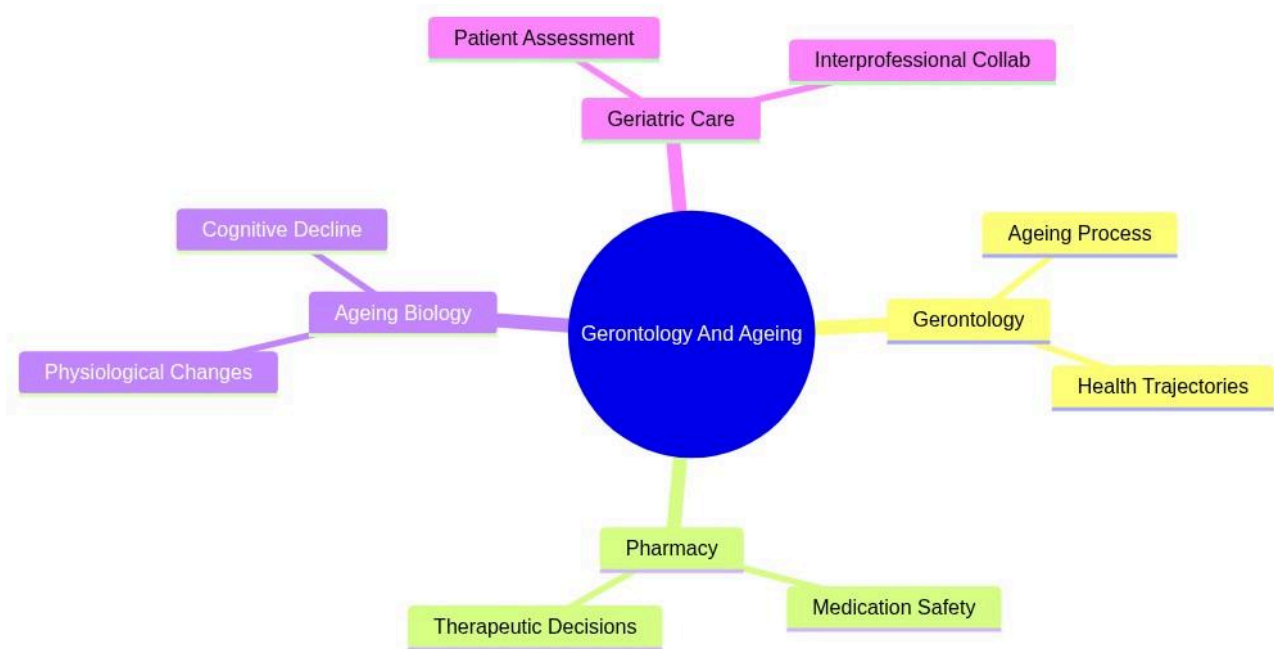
Patient Assessment

Interprofessional Collab

Geriatric Care

Cognitive Decline

Ageing Biology

Physiological Changes

Gerontology And Ageing

Ageing Process

Gerontology

Health Trajectories

Pharmacy

Therapeutic Decisions

Medication Safety